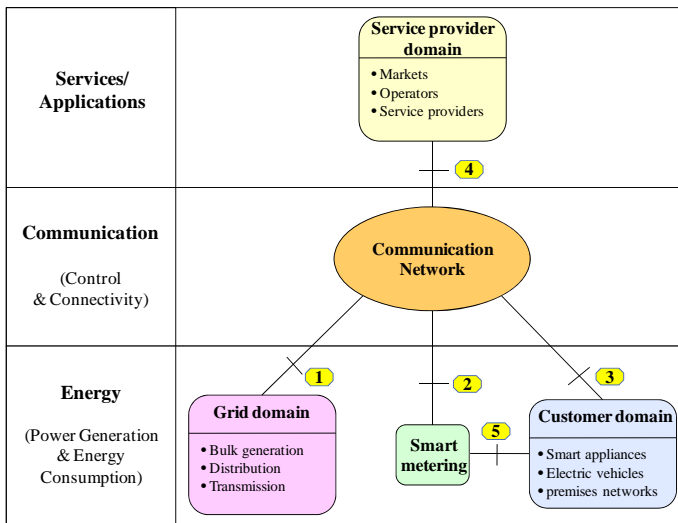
Services/ Applications

Service provider domain
• Markets
• Operators
• Service providers

4

Communication

(Control & Connectivity)

Communication Network

Energy

(Power Generation & Energy Consumption)

1

2

3

Grid domain
• Bulk generation
• Distribution
• Transmission

Smart metering

5

Customer domain
• Smart appliances
• Electric vehicles
• premises networks